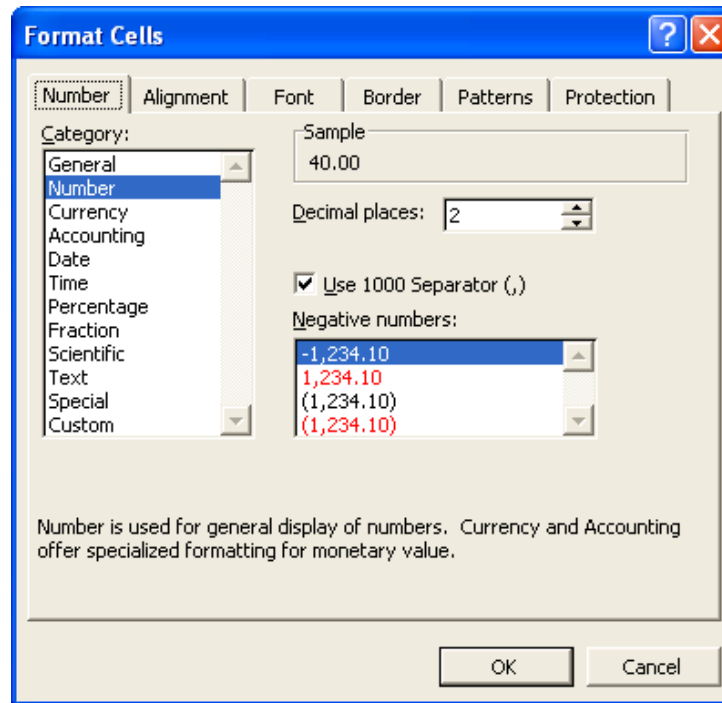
Format Cells

Number | Alignment | Font | Border | Patterns | Protection

Category:
General
Number
Currency
Accounting
Date
Time
Percentage
Fraction
Scientific
Text
Special
Custom

Sample
40.00

Decimal places: 2

Use 1000 Separator (,)

Negative numbers:
-1,234.10
1,234.10
(1,234.10)
(1,234.10)

Number is used for general display of numbers. Currency and Accounting offer specialized formatting for monetary value.

OK
Cancel